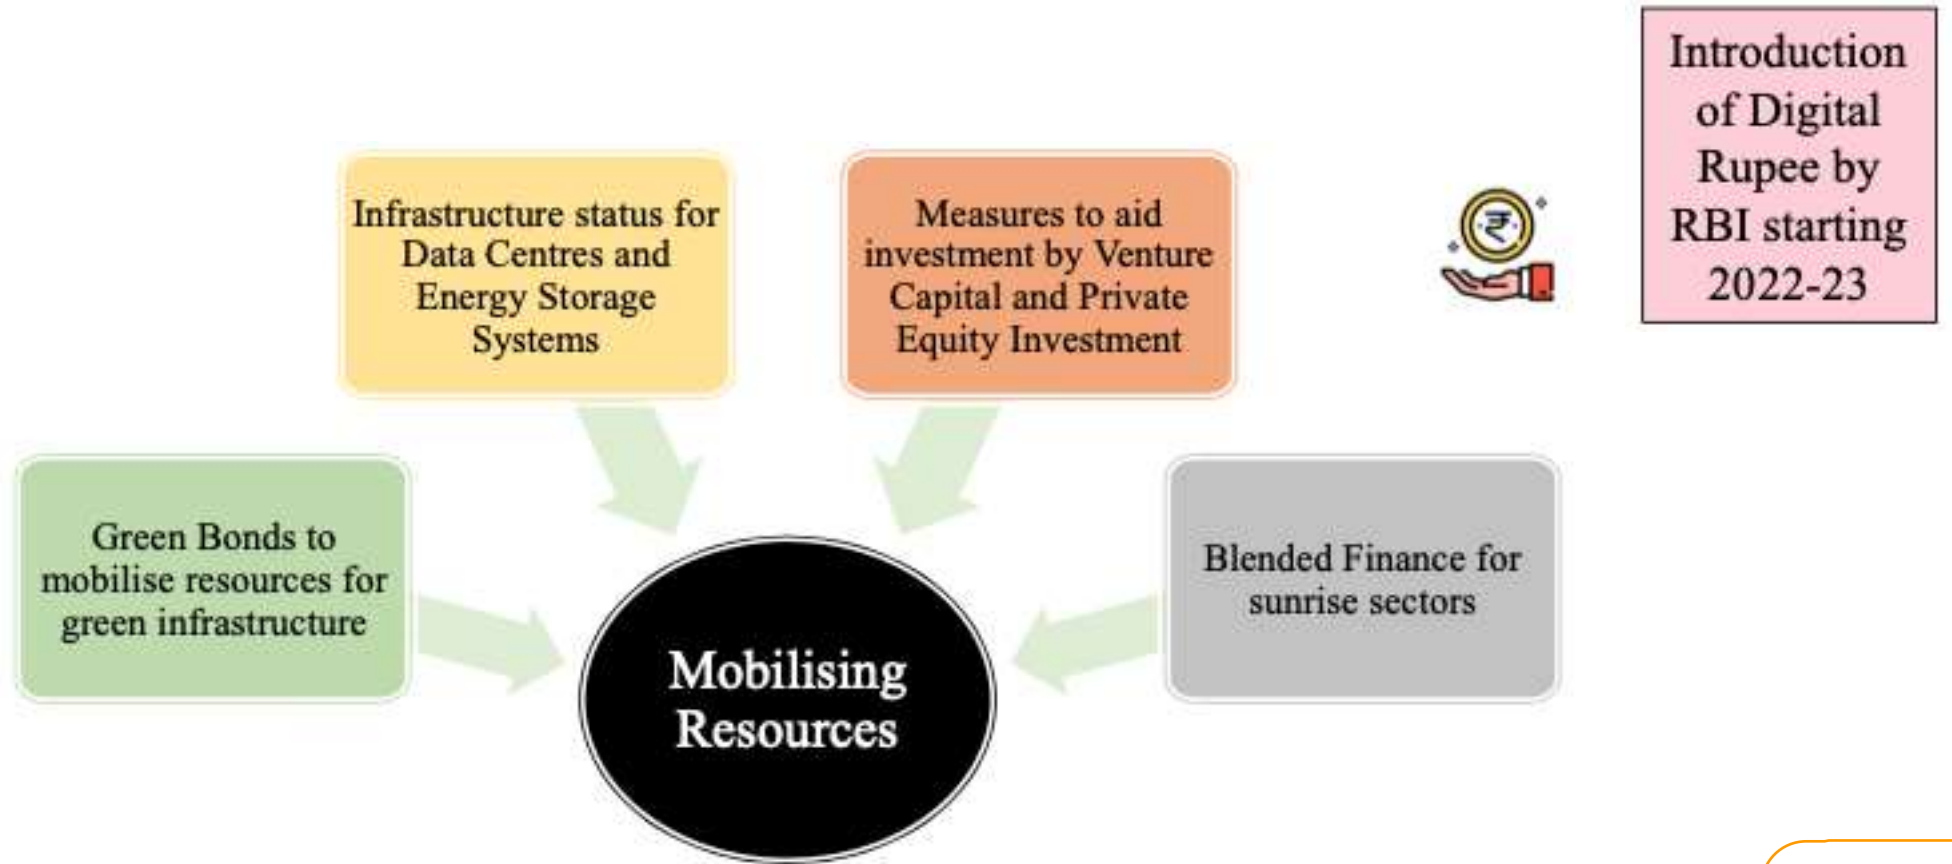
Introduction of Digital Rupee by RBI starting 2022-23

Infrastructure status for Data Centres and Energy Storage Systems

Measures to aid investment by Venture Capital and Private Equity Investment

₹

Green Bonds to mobilise resources for green infrastructure

Mobilising Resources

Blended Finance for sunrise sectors